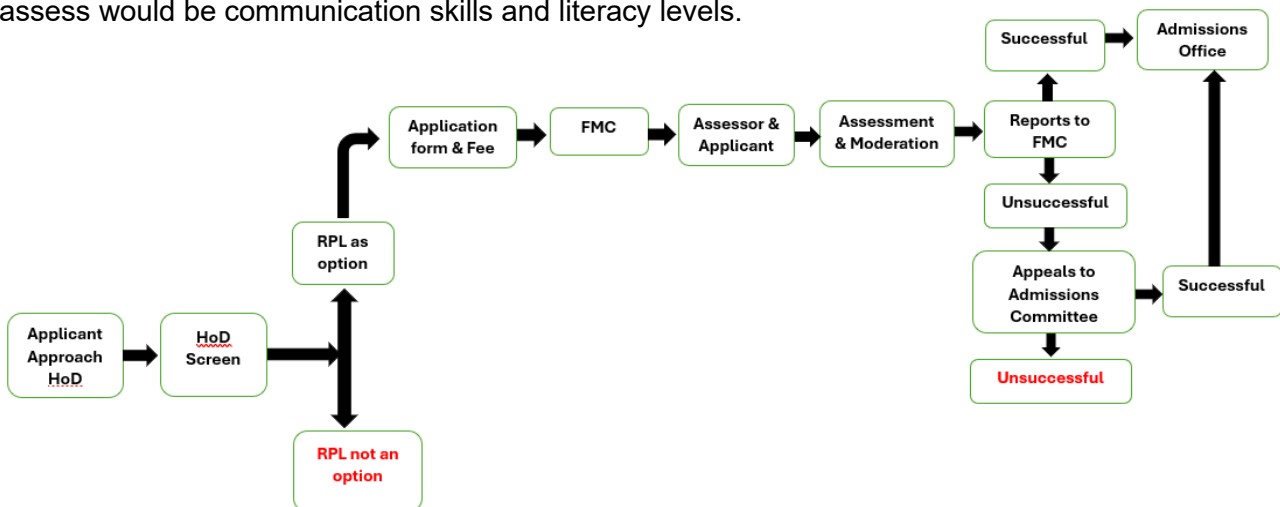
assess would be communication skills and literacy levels.

Applicant Approach HoD

HoD Screen

RPL as option

RPL not an option

Application form & Fee

FMC

Assessor & Applicant

Assessment & Moderation

Reports to FMC

Successful

Admissions Office

Unsuccessful

Appeals to Admissions Committee

Successful

Unsuccessful